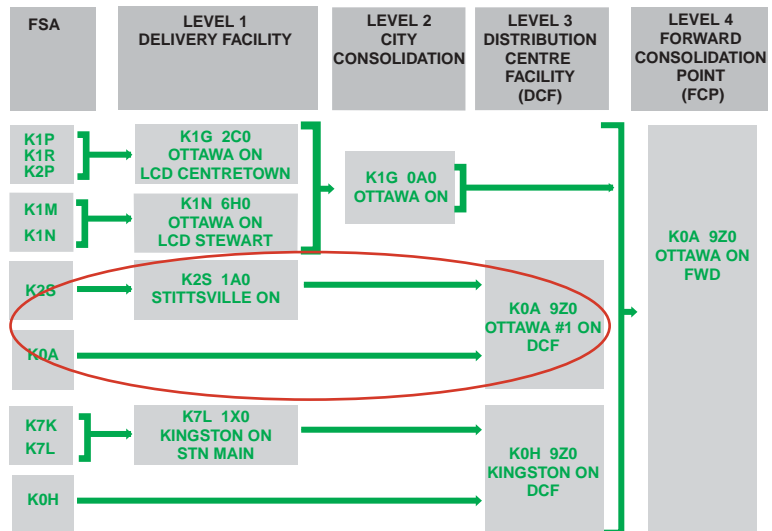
| FSA | LEVEL 1 DELIVERY FACILITY | LEVEL 2 CITY CONSOLIDATION | LEVEL 3 DISTRIBUTION CENTRE FACILITY (DCF) | LEVEL 4 FORWARD CONSOLIDATION POINT (FCP) |
|---|---|---|---|---|
| K1P K1R K2P | K1G 2C0 OTTAWA ON LCD CENTRETOWN | K1G 0A0 OTTAWA ON | | K0A 9Z0 OTTAWA ON FWD |
| K1M K1N | K1N 6H0 OTTAWA ON LCD STEWART | | | |
| K2S | K2S 1A0 STITTSVILLE ON | | K0A 9Z0 OTTAWA #1 ON DCF | |
| K0A | | | | |
| K7K K7L | K7L 1X0 KINGSTON ON STN MAIN | | K0H 9Z0 KINGSTON ON DCF | |
| K0H | | | | |